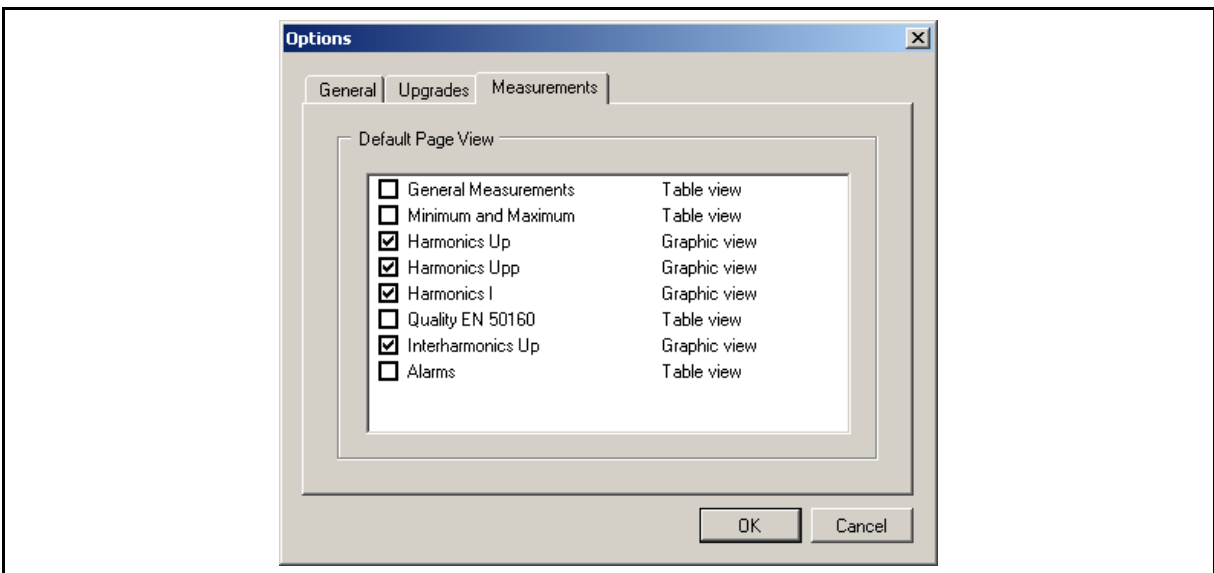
Options

General | Upgrades | Measurements

Default Page View

| | | |
|---|---|---|
| ☐ | General Measurements | Table view |
| ☐ | Minimum and Maximum | Table view |
| ☑ | Harmonics Up | Graphic view |
| ☑ | Harmonics Upp | Graphic view |
| ☑ | Harmonics I | Graphic view |
| ☐ | Quality EN 50160 | Table view |
| ☑ | Interharmonics Up | Graphic view |
| ☐ | Alarms | Table view |

OK Cancel